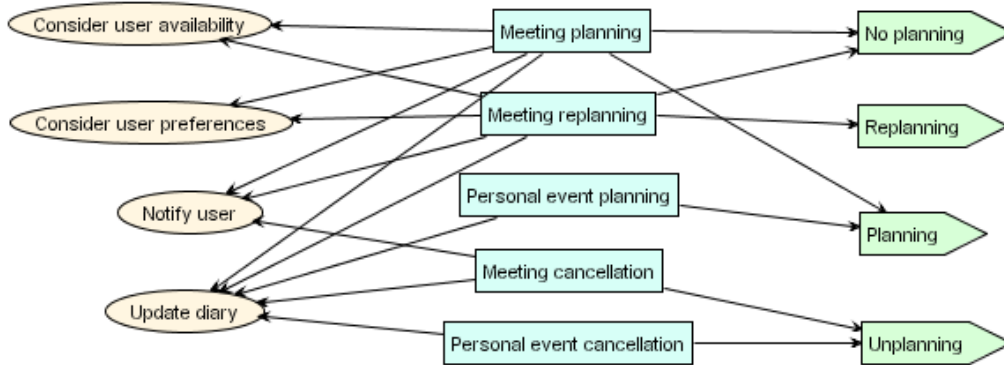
Consider user availability

Meeting planning

No planning

Consider user preferences

Meeting replanning

Replanning

Notify user

Personal event planning

Planning

Meeting cancellation

Update diary

Personal event cancellation

Unplanning